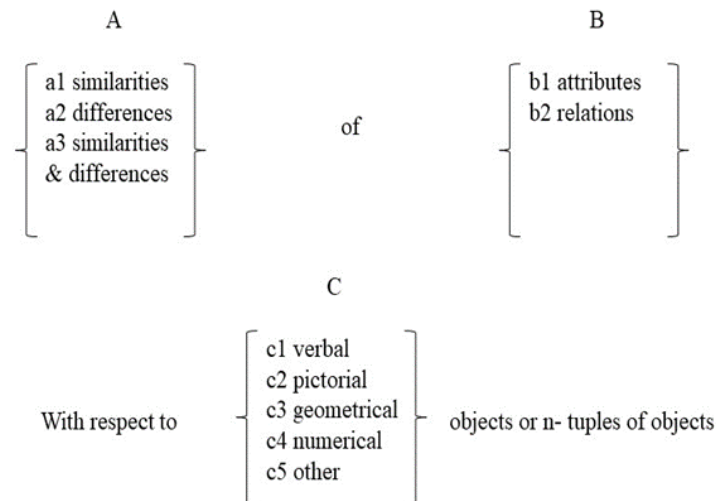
A

a1 similarities
a2 differences
a3 similarities & differences

of

B

b1 attributes
b2 relations

C

With respect to

c1 verbal
c2 pictorial
c3 geometrical
c4 numerical
c5 other

objects or n- tuples of objects